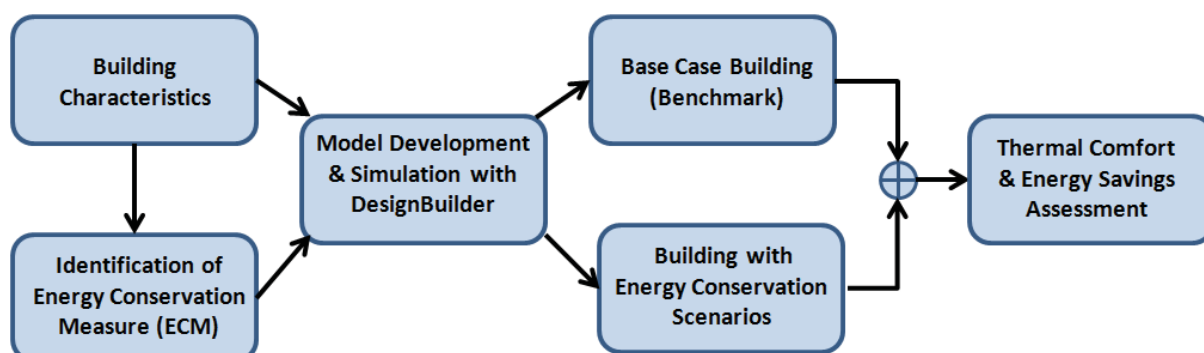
Building Characteristics

Identification of Energy Conservation Measure (ECM)

Model Development & Simulation with DesignBuilder

Base Case Building (Benchmark)

Building with Energy Conservation Scenarios

Thermal Comfort & Energy Savings Assessment